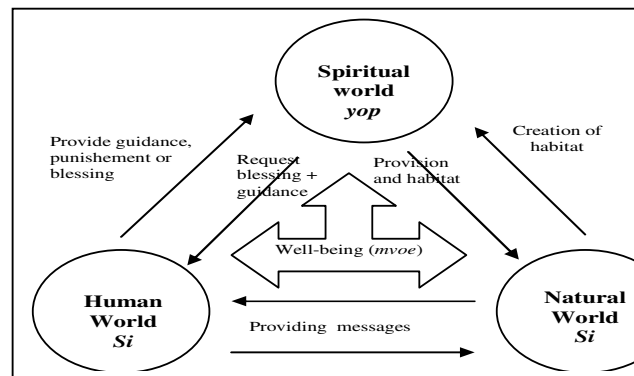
Spiritual world *yop*

Provide guidance, punishement or blessing

Request blessing + guidance

Provision and habitat

Creation of habitat

Well-being (*mvoe*)

Human World *Si*

Providing messages

Natural World *Si*